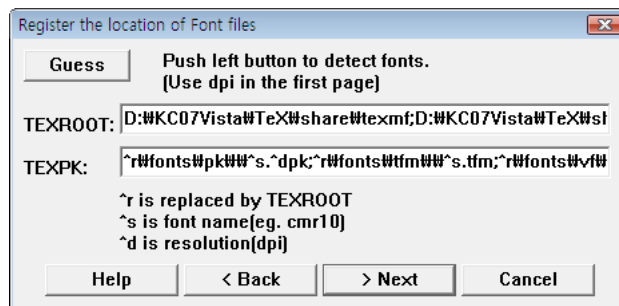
Register the location of Font files

Guess

Push left button to detect fonts.
(Use dpi in the first page)

TEXROOT: D:₩KC07Vista₩TeX₩share₩texmf;D:₩KC07Vista₩TeX₩sl

TEXPK: ^r₩fonts₩pk₩₩^s.^dpk;^r₩fonts₩tfm₩₩^s.tfm;^r₩fonts₩vf₩

^r is replaced by TEXROOT
^s is font name(eg. cmr10)
^d is resolution(dpi)

Help

< Back

> Next

Cancel